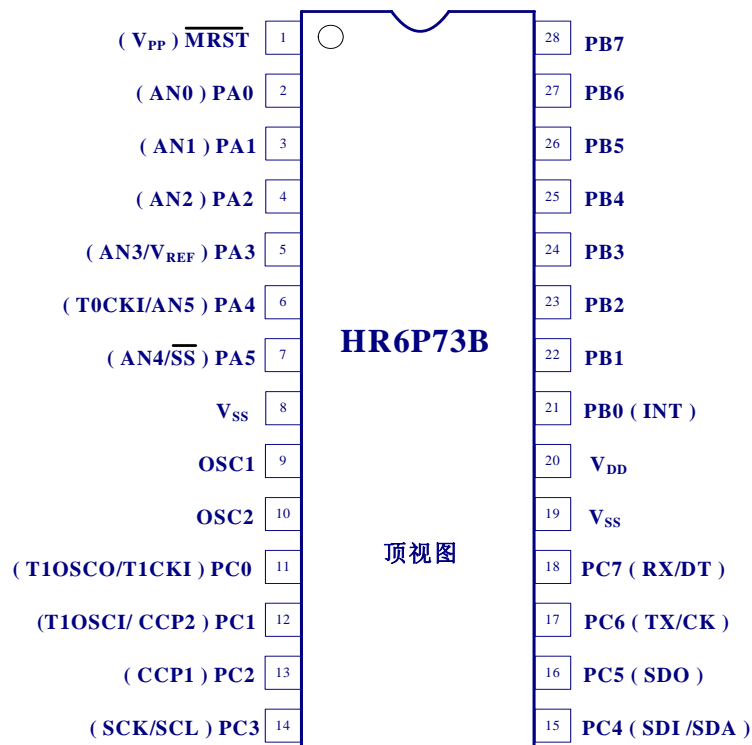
( $V_{PP}$ ) $\overline{MRST}$ 1
( AN0 ) PA0 2
( AN1 ) PA1 3
( AN2 ) PA2 4
( AN3/$V_{REF}$ ) PA3 5
( T0CKI/AN5 ) PA4 6
( AN4/$\overline{SS}$ ) PA5 7
$V_{SS}$ 8
OSC1 9
OSC2 10
( T1OSCO/T1CKI ) PC0 11
(T1OSCI/ CCP2 ) PC1 12
( CCP1 ) PC2 13
( SCK/SCL ) PC3 14

HR6P73B

顶视图

28 PB7
27 PB6
26 PB5
25 PB4
24 PB3
23 PB2
22 PB1
21 PB0 ( INT )
20 $V_{DD}$
19 $V_{SS}$
18 PC7 ( RX/DT )
17 PC6 ( TX/CK )
16 PC5 ( SDO )
15 PC4 ( SDI /SDA )